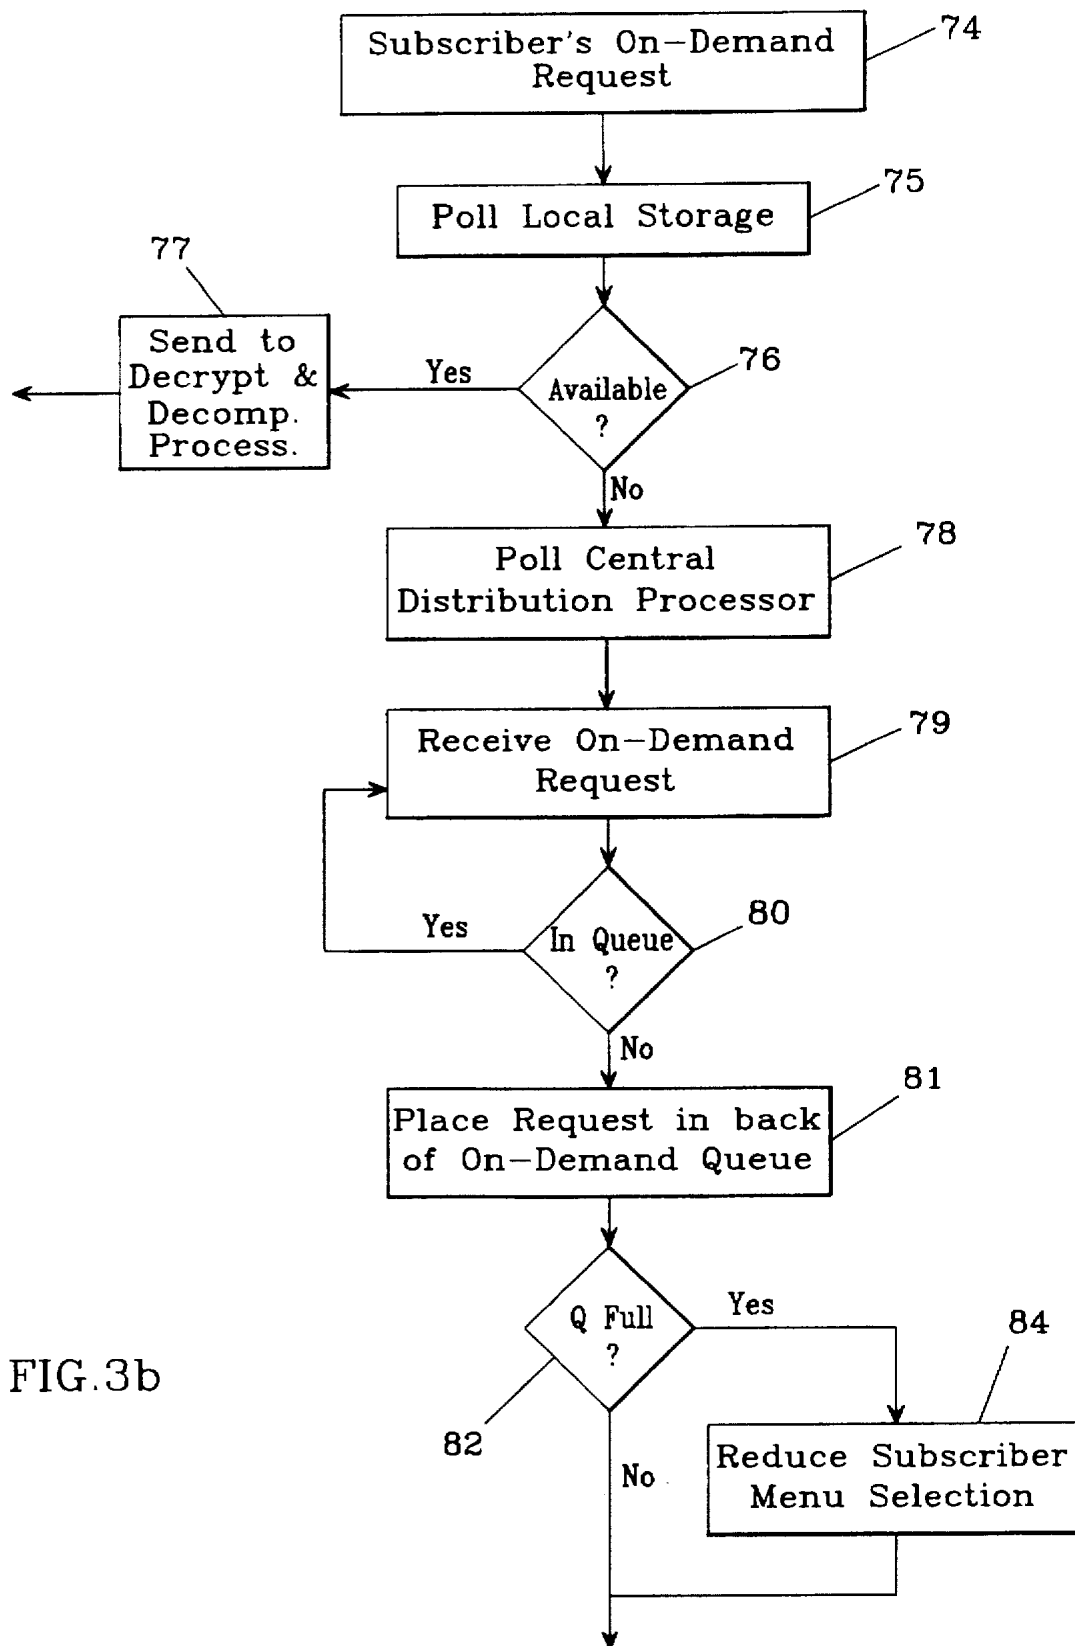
Subscriber's On-Demand Request

74

Poll Local Storage

75

77

Send to Decrypt & Decomp. Process.

Yes

Available ?

76

No

Poll Central Distribution Processor

78

Receive On-Demand Request

79

Yes

In Queue ?

80

No

Place Request in back of On-Demand Queue

81

Q Full ?

Yes

84

FIG.3b

82

No

Reduce Subscriber Menu Selection